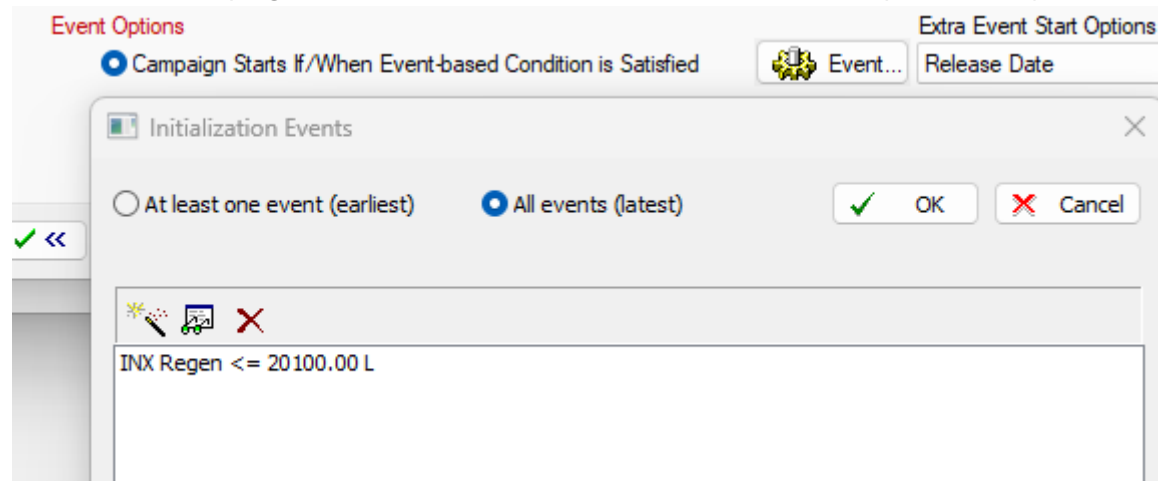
Event Options

Extra Event Start Options

Campaign Starts If/When Event-based Condition is Satisfied

Event...

Release Date

Initialization Events

At least one event (earliest)

All events (latest)

OK

Cancel

INX Regen <= 20100.00 L